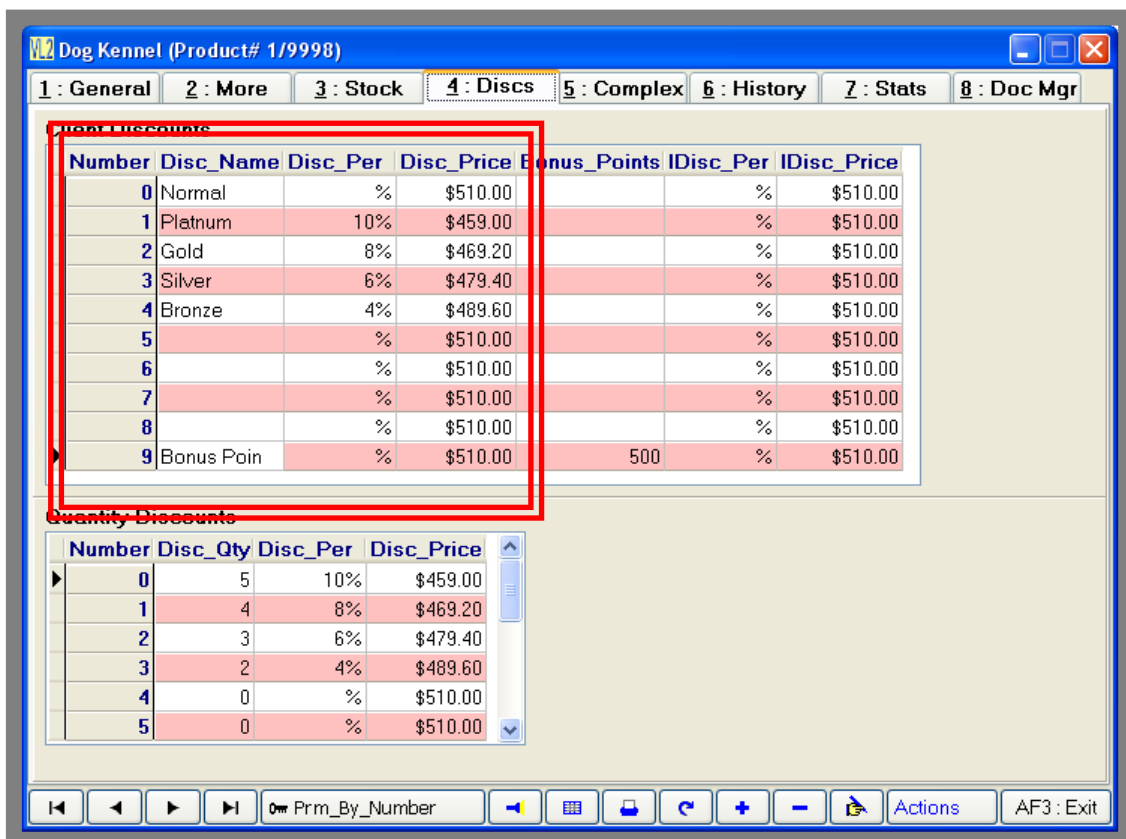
Dog Kennel (Product# 1/9998)

1 : General | 2 : More | 3 : Stock | 4 : Discs | 5 : Complex | 6 : History | 7 : Stats | 8 : Doc Mgr

Client Discounts

| Number | Disc_Name | Disc_Per | Disc_Price | Bonus_Points | IDisc_Per | IDisc_Price |
|---|---|---|---|---|---|---|
| 0 | Normal | % | $510.00 | | % | $510.00 |
| 1 | Platnum | 10% | $459.00 | | % | $510.00 |
| 2 | Gold | 8% | $469.20 | | % | $510.00 |
| 3 | Silver | 6% | $479.40 | | % | $510.00 |
| 4 | Bronze | 4% | $489.60 | | % | $510.00 |
| 5 | | % | $510.00 | | % | $510.00 |
| 6 | | % | $510.00 | | % | $510.00 |
| 7 | | % | $510.00 | | % | $510.00 |
| 8 | | % | $510.00 | | % | $510.00 |
| 9 | Bonus Poin | % | $510.00 | 500 | % | $510.00 |

Quantity Discounts

| Number | Disc_Qty | Disc_Per | Disc_Price |
|---|---|---|---|
| 0 | 5 | 10% | $459.00 |
| 1 | 4 | 8% | $469.20 |
| 2 | 3 | 6% | $479.40 |
| 3 | 2 | 4% | $489.60 |
| 4 | 0 | % | $510.00 |
| 5 | 0 | % | $510.00 |

Prm_By_Number | Actions | AF3 : Exit